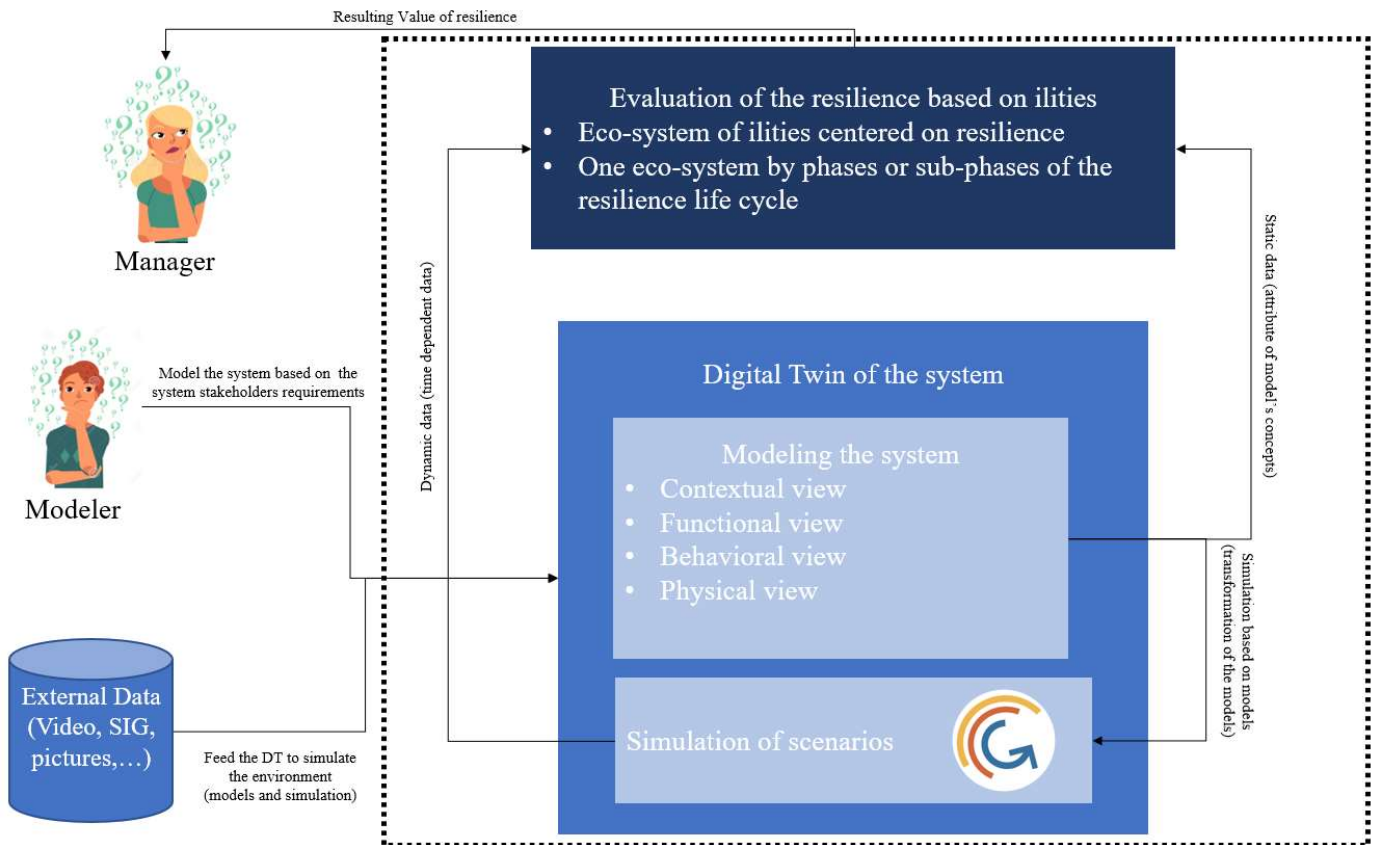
Resulting Value of resilience

Manager

Evaluation of the resilience based on ilities
• Eco-system of ilities centered on resilience
• One eco-system by phases or sub-phases of the resilience life cycle

Static data (attribute of model's concepts)

Dynamic data (time dependent data)

Model the system based on the system stakeholders requirements

Modeler

Digital Twin of the system

Modeling the system
• Contextual view
• Functional view
• Behavioral view
• Physical view

Simulation based on models (transformation of the models)

External Data (Video, SIG, pictures,…)

Feed the DT to simulate the environment (models and simulation)

Simulation of scenarios